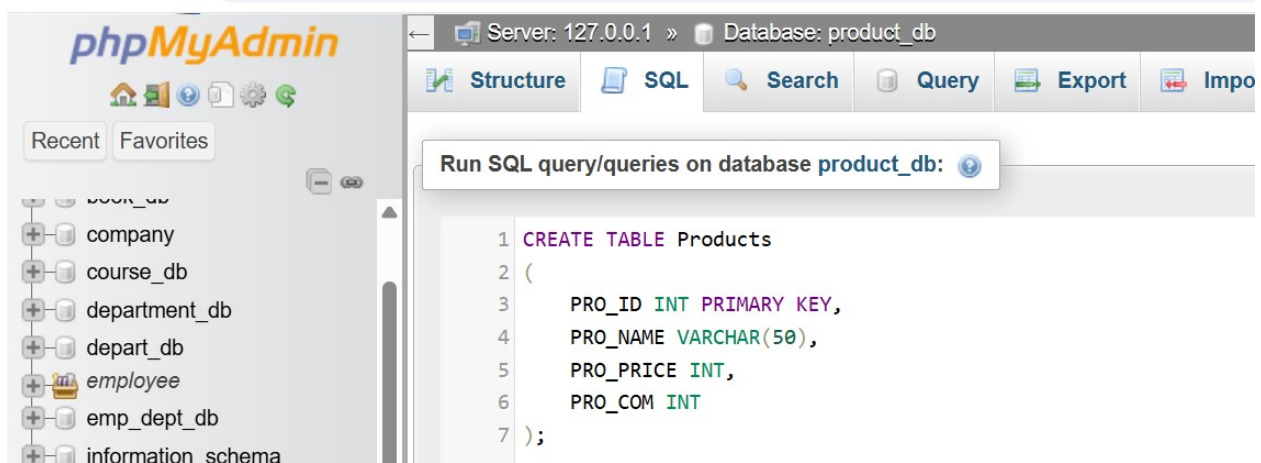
phpMyAdmin

Recent Favorites

book_db
company
course_db
department_db
depart_db
employee
emp_dept_db
information_schema

Server: 127.0.0.1 » Database: product_db

Structure SQL Search Query Export Impo

Run SQL query/queries on database product_db:

1 CREATE TABLE Products
2 (
3 PRO_ID INT PRIMARY KEY,
4 PRO_NAME VARCHAR(50),
5 PRO_PRICE INT,
6 PRO_COM INT
7 );